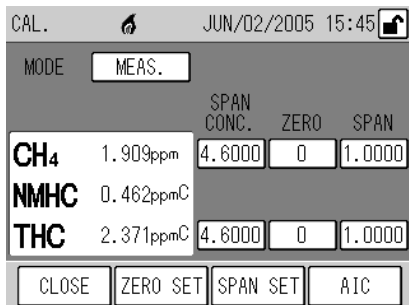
CAL. JUN/02/2005 15:45

MODE MEAS.

| | | SPAN CONC. | ZERO | SPAN |
|---|---|---|---|---|
| $CH_4$ | 1.909ppm | 4.6000 | 0 | 1.0000 |
| NMHC | 0.462ppmC | | | |
| THC | 2.371ppmC | 4.6000 | 0 | 1.0000 |

CLOSE ZERO SET SPAN SET AIC